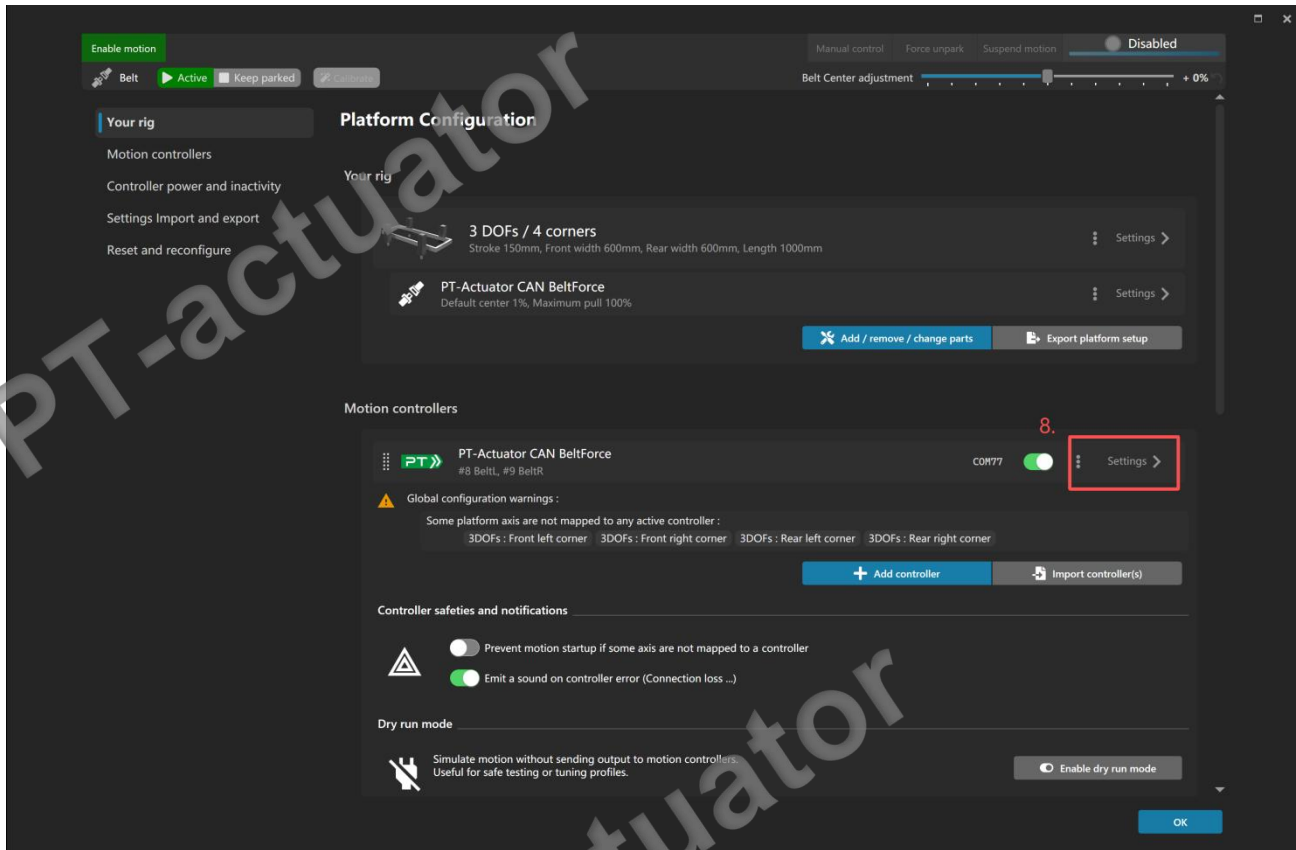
Enable motion

Belt Active Keep parked Calibrate

Manual control Force unpark Suspend motion Disabled

Belt Center adjustment + 0%

Your rig

Motion controllers

Controller power and inactivity

Settings Import and export

Reset and reconfigure

Platform Configuration

Your rig

3 DOFs / 4 corners
Stroke 150mm, Front width 600mm, Rear width 600mm, Length 1000mm

Settings

PT-Actuator CAN BeltForce
Default center 1%, Maximum pull 100%

Settings

Add / remove / change parts

Export platform setup

Motion controllers

8.

PT

PT-Actuator CAN BeltForce
#8 BeltL, #9 BeltR

COM77

Settings

Global configuration warnings :

Some platform axis are not mapped to any active controller :

3DOFs : Front left corner 3DOFs : Front right corner 3DOFs : Rear left corner 3DOFs : Rear right corner

Add controller

Import controller(s)

Controller safeties and notifications

Prevent motion startup if some axis are not mapped to a controller

Emit a sound on controller error (Connection loss ...)

Dry run mode

Simulate motion without sending output to motion controllers.
Useful for safe testing or tuning profiles.

Enable dry run mode

OK

PT-actuator

tuator